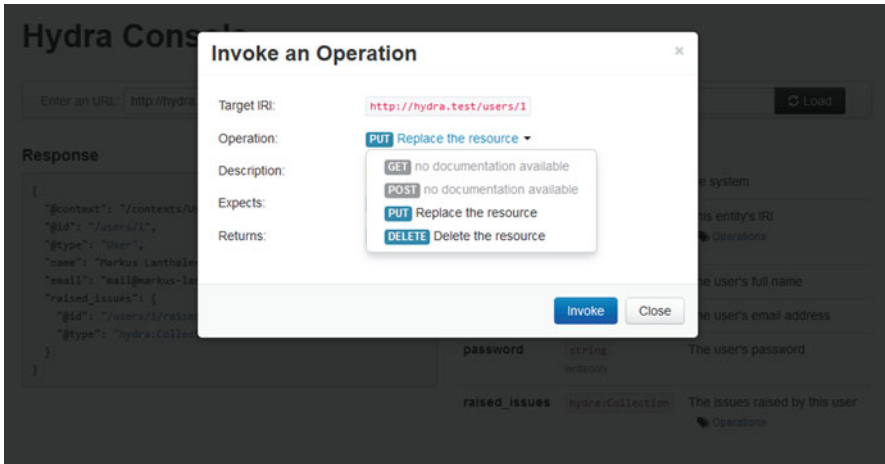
Hydra Cons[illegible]

Enter an URL: http://hydra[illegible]

Load

Response

{
"@context": "/contexts/U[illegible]
"@id": "/users/1",
"@type": "User",
"name": "Markus Lanthaler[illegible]
"email": "mail@markus-la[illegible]
"raised_issues": {
"@id": "/users/1/raise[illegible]
"@type": "hydra:Collection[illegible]
}
}

Invoke an Operation

×

Target IRI: http://hydra.test/users/1

Operation: PUT Replace the resource

Description:

Expects:

Returns:

GET no documentation available

POST no documentation available

PUT Replace the resource

DELETE Delete the resource

Invoke Close

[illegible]e system

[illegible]is entity's IRI

Operations

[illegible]e user's full name

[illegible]e user's email address

password string writeonly The user's password

raised_issues hydra:Collection The issues raised by this user

Operations